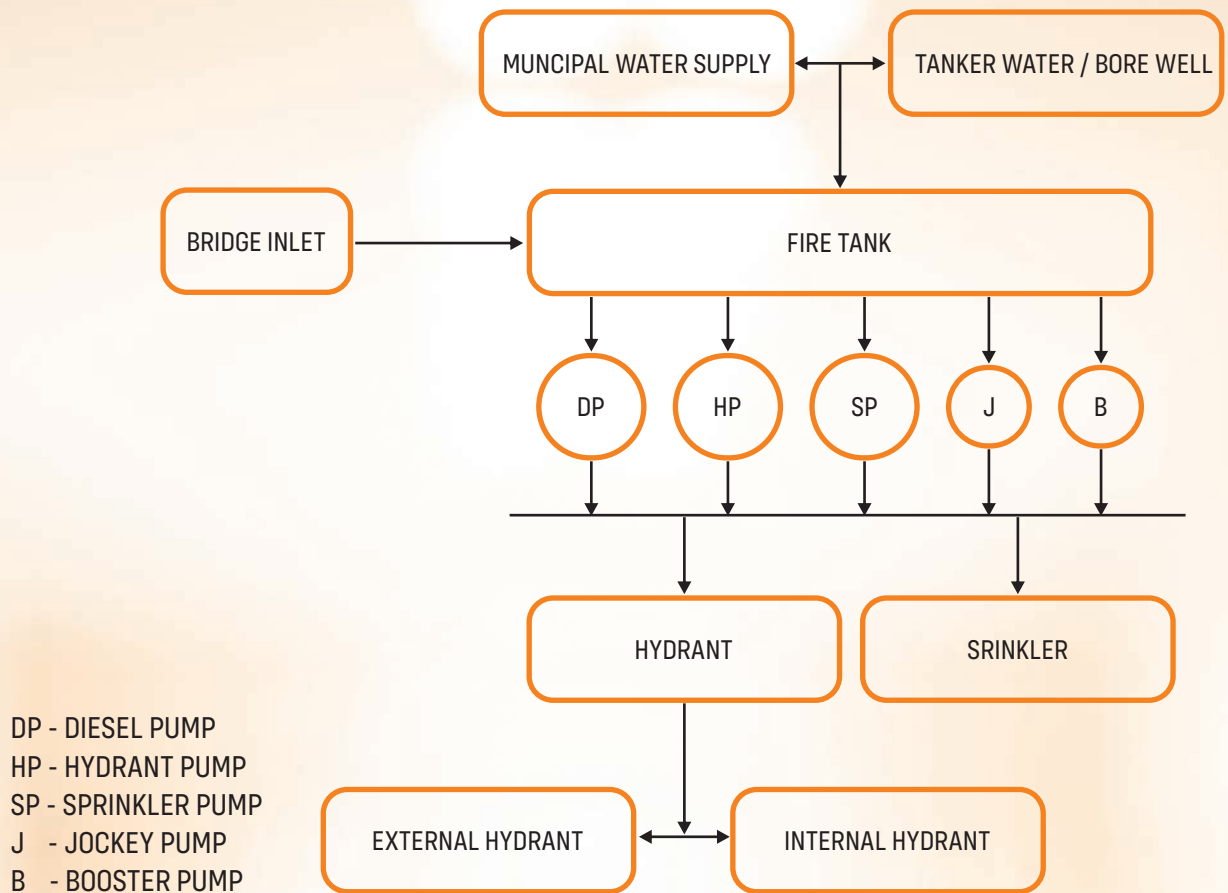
MUNCIPAL WATER SUPPLY

TANKER WATER / BORE WELL

BRIDGE INLET

FIRE TANK

DP

HP

SP

J

B

HYDRANT

SRINKLER

EXTERNAL HYDRANT

INTERNAL HYDRANT

DP - DIESEL PUMP
HP - HYDRANT PUMP
SP - SPRINKLER PUMP
J - JOCKEY PUMP
B - BOOSTER PUMP